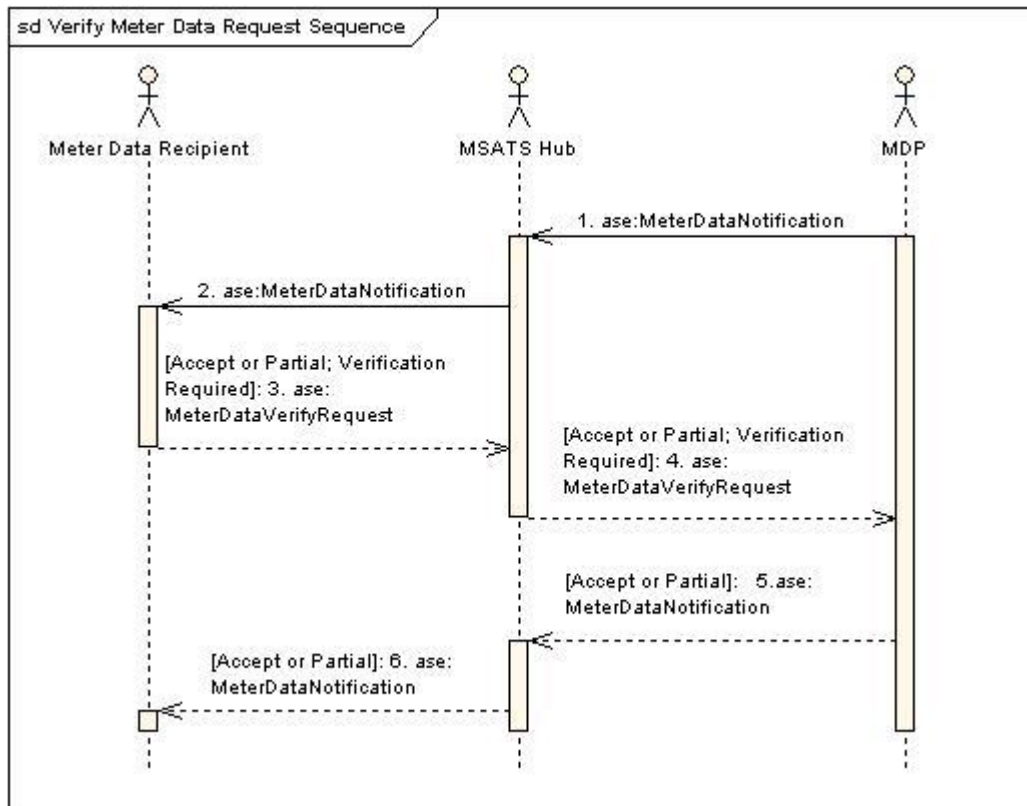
sd Verify Meter Data Request Sequence

Meter Data Recipient

MSATS Hub

MDP

1. ase:MeterDataNotification

2. ase:MeterDataNotification

[Accept or Partial; Verification Required]: 3. ase: MeterDataVerifyRequest

[Accept or Partial; Verification Required]: 4. ase: MeterDataVerifyRequest

[Accept or Partial]: 5.ase: MeterDataNotification

[Accept or Partial]: 6. ase: MeterDataNotification